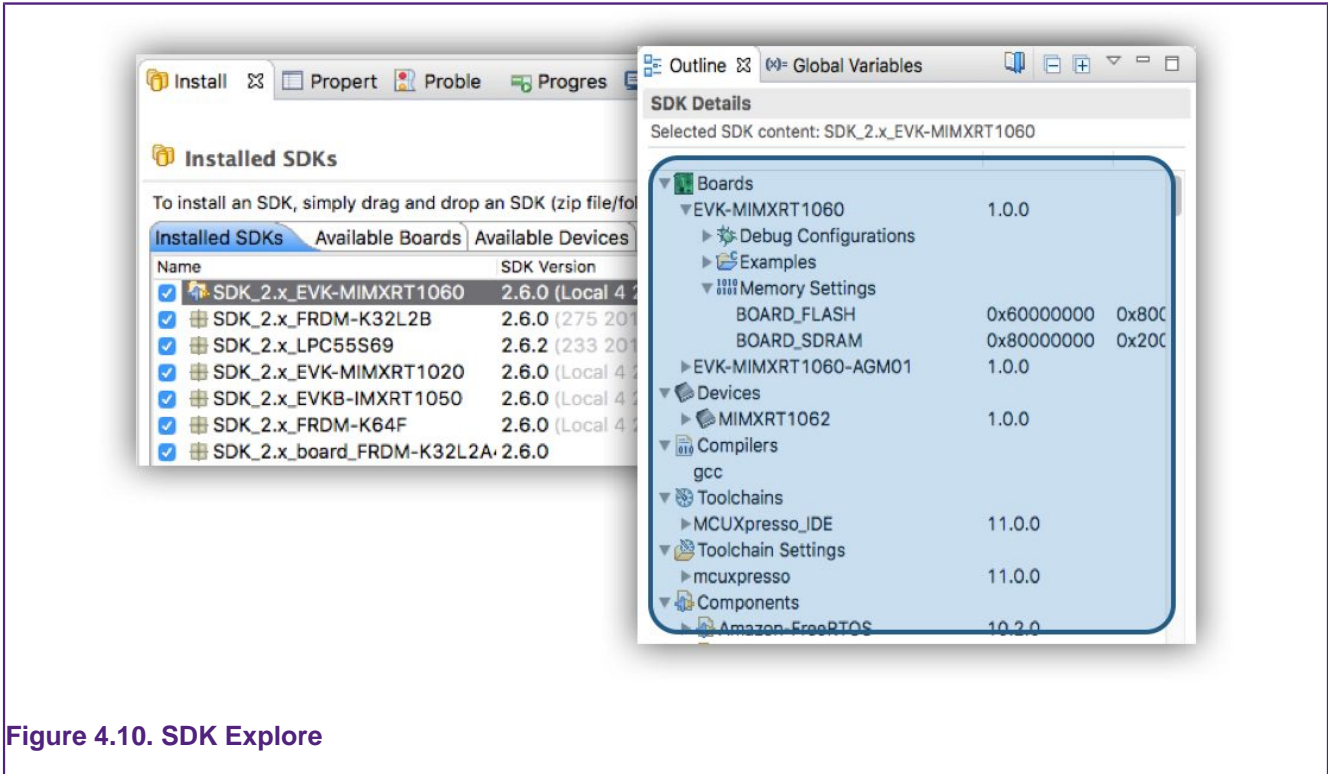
Install ☒ Propert Proble Progres

Installed SDKs

To install an SDK, simply drag and drop an SDK (zip file/fol

Installed SDKs | Available Boards | Available Devices

| Name | SDK Version |
|---|---|
| SDK_2.x_EVK-MIMXRT1060 | 2.6.0 (Local 4 2 |
| SDK_2.x_FRDM-K32L2B | 2.6.0 (275 201 |
| SDK_2.x_LPC55S69 | 2.6.2 (233 201 |
| SDK_2.x_EVK-MIMXRT1020 | 2.6.0 (Local 4 |
| SDK_2.x_EVKB-IMXRT1050 | 2.6.0 (Local 4 |
| SDK_2.x_FRDM-K64F | 2.6.0 (Local 4 |
| SDK_2.x_board_FRDM-K32L2A | 2.6.0 |

Outline ☒ (x)= Global Variables

SDK Details

Selected SDK content: SDK_2.x_EVK-MIMXRT1060

Boards
EVK-MIMXRT1060 1.0.0
Debug Configurations
Examples
Memory Settings
BOARD_FLASH 0x60000000 0x80(
BOARD_SDRAM 0x80000000 0x20(
EVK-MIMXRT1060-AGM01 1.0.0
Devices
MIMXRT1062 1.0.0
Compilers
gcc
Toolchains
MCUXpresso_IDE 11.0.0
Toolchain Settings
mcuxpresso 11.0.0
Components
Amazon-FreeRTOS 10.2.0

Figure 4.10. SDK Explore